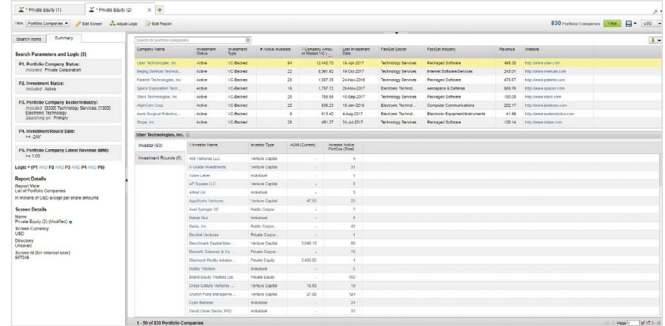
Private Equity (1) | Private Equity (2)

View: Portfolio Companies | Edit Screen | Adjust Logic | Edit Report

830 Portfolio Companies | View | USD

Search Items | Summary

Search Parameters and Logic (5)

P1. Portfolio Company Status:
Included: Private Corporation

P2. Investment Status:
Included: Active

P3. Portfolio Company Sector/Industry:
Included: 3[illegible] Technology Services ([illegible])
Electronic Technology
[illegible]

P4. Investment Round Date:
>= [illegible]

P5. Portfolio Company Latest Revenue (MM):
>= 1.00

Logic = (P1 AND P2 AND P3 AND P4 AND P5)

Report Details
Report View
List of Portfolio Companies
in millions of USD except for share amounts

Screen Details
Name
Private Equity (2) (Modified)
Screen Currency
USD
Directory
Unsaved
Screen Id (for internal use)
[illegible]

| Company Name | Investment Status | Investment Type | # Active Investors | Company Value at Raised (MM) | Last Investment Date | FactSet Sector | FactSet Industry | Revenue | Website |
|---|---|---|---|---|---|---|---|---|---|
| Uber Technologies, Inc. | Active | VC-Backed | 84 | 12,440.78 | 19-Apr-2017 | Technology Services | Packaged Software | 695.00 | http://www.uber.com |
| Beijing Xiaoju Technol... | Active | VC-Backed | 22 | 8,361.62 | 19-Oct-2017 | Technology Services | Internet Software/Services | 243.01 | http://www.xiaojukeji.com |
| Palantir Technologies, Inc. | Active | VC-Backed | 26 | 1,897.35 | 24-Nov-2016 | Technology Services | Packaged Software | 470.57 | http://www.palantir.com |
| Space Exploration Tech... | Active | VC-Backed | 16 | 1,797.32 | 25-Nov-2017 | Electronic Technol... | Aerospace & Defense | 969.76 | http://www.spacex.com |
| Glory Technologies, Inc. | Active | VC-Backed | 26 | 768.95 | 13-Sep-2017 | Technology Services | Packaged Software | 153.20 | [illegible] |
| HighCom Corp. | Active | VC-Backed | 22 | 550.23 | 18-Jan-2016 | Electronic Technol... | Computer Communications | 220.17 | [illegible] |
| Aura Surgical Robotics... | Active | VC-Backed | 6 | 513.40 | 4-Aug-2017 | Electronic Technol... | Electronic Equipment/Instruments | 41.96 | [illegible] |
| Stripe, Inc. | Active | VC-Backed | 26 | 491.37 | 31-Jul-2017 | Technology Services | Packaged Software | 120.14 | http://www.stripe.com |

Uber Technologies, Inc.

Investor (83)
Investment Rounds (6)

| Investor Name | Investor Type | AUM (Current) | Investor Active Portfolio (Total) |
|---|---|---|---|
| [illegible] Ventures LLC | Venture Capital | - | 4 |
| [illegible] | Venture Capital | - | 31 |
| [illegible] | Individual | - | 1 |
| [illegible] | Venture Capital | - | 9 |
| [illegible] | Individual | - | 1 |
| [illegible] Ventures | Venture Capital | 47.50 | 25 |
| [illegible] | Public Corpor... | - | 7 |
| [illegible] | Individual | - | 5 |
| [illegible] | Public Corpor... | - | 45 |
| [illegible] Ventures | Private Corpor... | - | 3 |
| Benchmark Capital Man... | Venture Capital | 3,640.15 | 85 |
| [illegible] | Private Corpor... | - | 10 |
| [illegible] | Venture Capital | 3,400.00 | 3 |
| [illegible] | Individual | - | 1 |
| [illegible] | Private Equity | - | 162 |
| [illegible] Ventures | Venture Capital | 10.00 | 10 |
| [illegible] Fund Manageme... | Venture Capital | 27.00 | 121 |
| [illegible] | Individual | - | 23 |
| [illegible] | Individual | - | 33 |

1 - 50 of 830 Portfolio Companies

Page 1 of 17